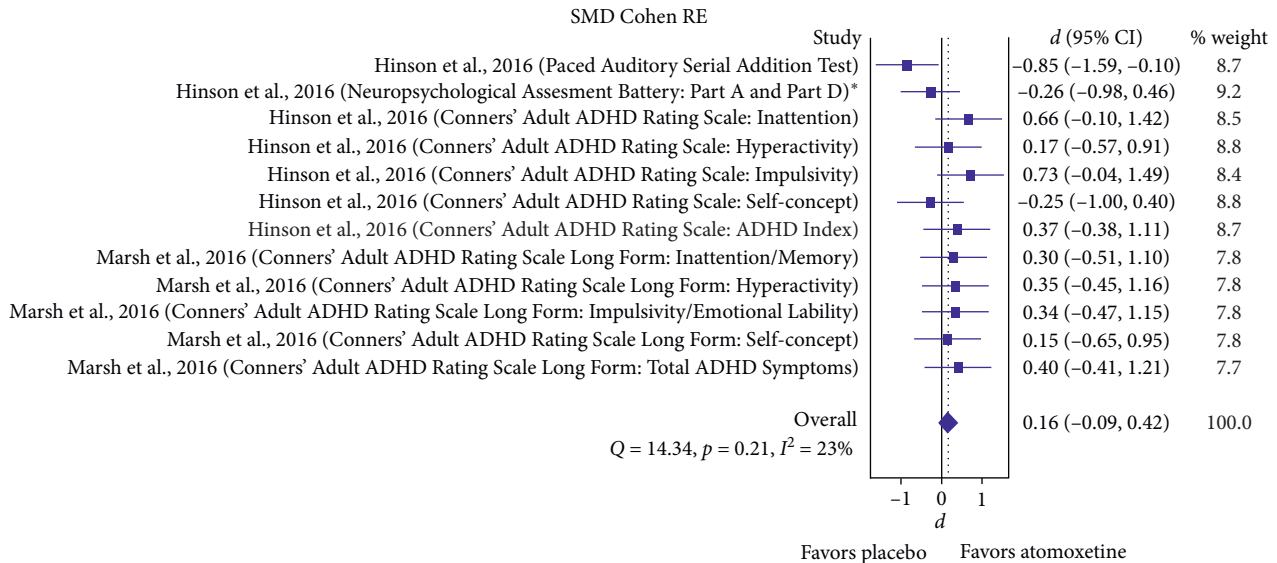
SMD Cohen RE

| Study | $d$ (95% CI) | % weight |
|---|---|---|
| Hinson et al., 2016 (Paced Auditory Serial Addition Test) | −0.85 (−1.59, −0.10) | 8.7 |
| Hinson et al., 2016 (Neuropsychological Assesment Battery: Part A and Part D)* | −0.26 (−0.98, 0.46) | 9.2 |
| Hinson et al., 2016 (Conners' Adult ADHD Rating Scale: Inattention) | 0.66 (−0.10, 1.42) | 8.5 |
| Hinson et al., 2016 (Conners' Adult ADHD Rating Scale: Hyperactivity) | 0.17 (−0.57, 0.91) | 8.8 |
| Hinson et al., 2016 (Conners' Adult ADHD Rating Scale: Impulsivity) | 0.73 (−0.04, 1.49) | 8.4 |
| Hinson et al., 2016 (Conners' Adult ADHD Rating Scale: Self-concept) | −0.25 (−1.00, 0.40) | 8.8 |
| Hinson et al., 2016 (Conners' Adult ADHD Rating Scale: ADHD Index) | 0.37 (−0.38, 1.11) | 8.7 |
| Marsh et al., 2016 (Conners' Adult ADHD Rating Scale Long Form: Inattention/Memory) | 0.30 (−0.51, 1.10) | 7.8 |
| Marsh et al., 2016 (Conners' Adult ADHD Rating Scale Long Form: Hyperactivity) | 0.35 (−0.45, 1.16) | 7.8 |
| Marsh et al., 2016 (Conners' Adult ADHD Rating Scale Long Form: Impulsivity/Emotional Lability) | 0.34 (−0.47, 1.15) | 7.8 |
| Marsh et al., 2016 (Conners' Adult ADHD Rating Scale Long Form: Self-concept) | 0.15 (−0.65, 0.95) | 7.8 |
| Marsh et al., 2016 (Conners' Adult ADHD Rating Scale Long Form: Total ADHD Symptoms) | 0.40 (−0.41, 1.21) | 7.7 |
| Overall | 0.16 (−0.09, 0.42) | 100.0 |

$Q = 14.34$, $p = 0.21$, $I^2 = 23\%$

−1 0 1
$d$

Favors placebo Favors atomoxetine